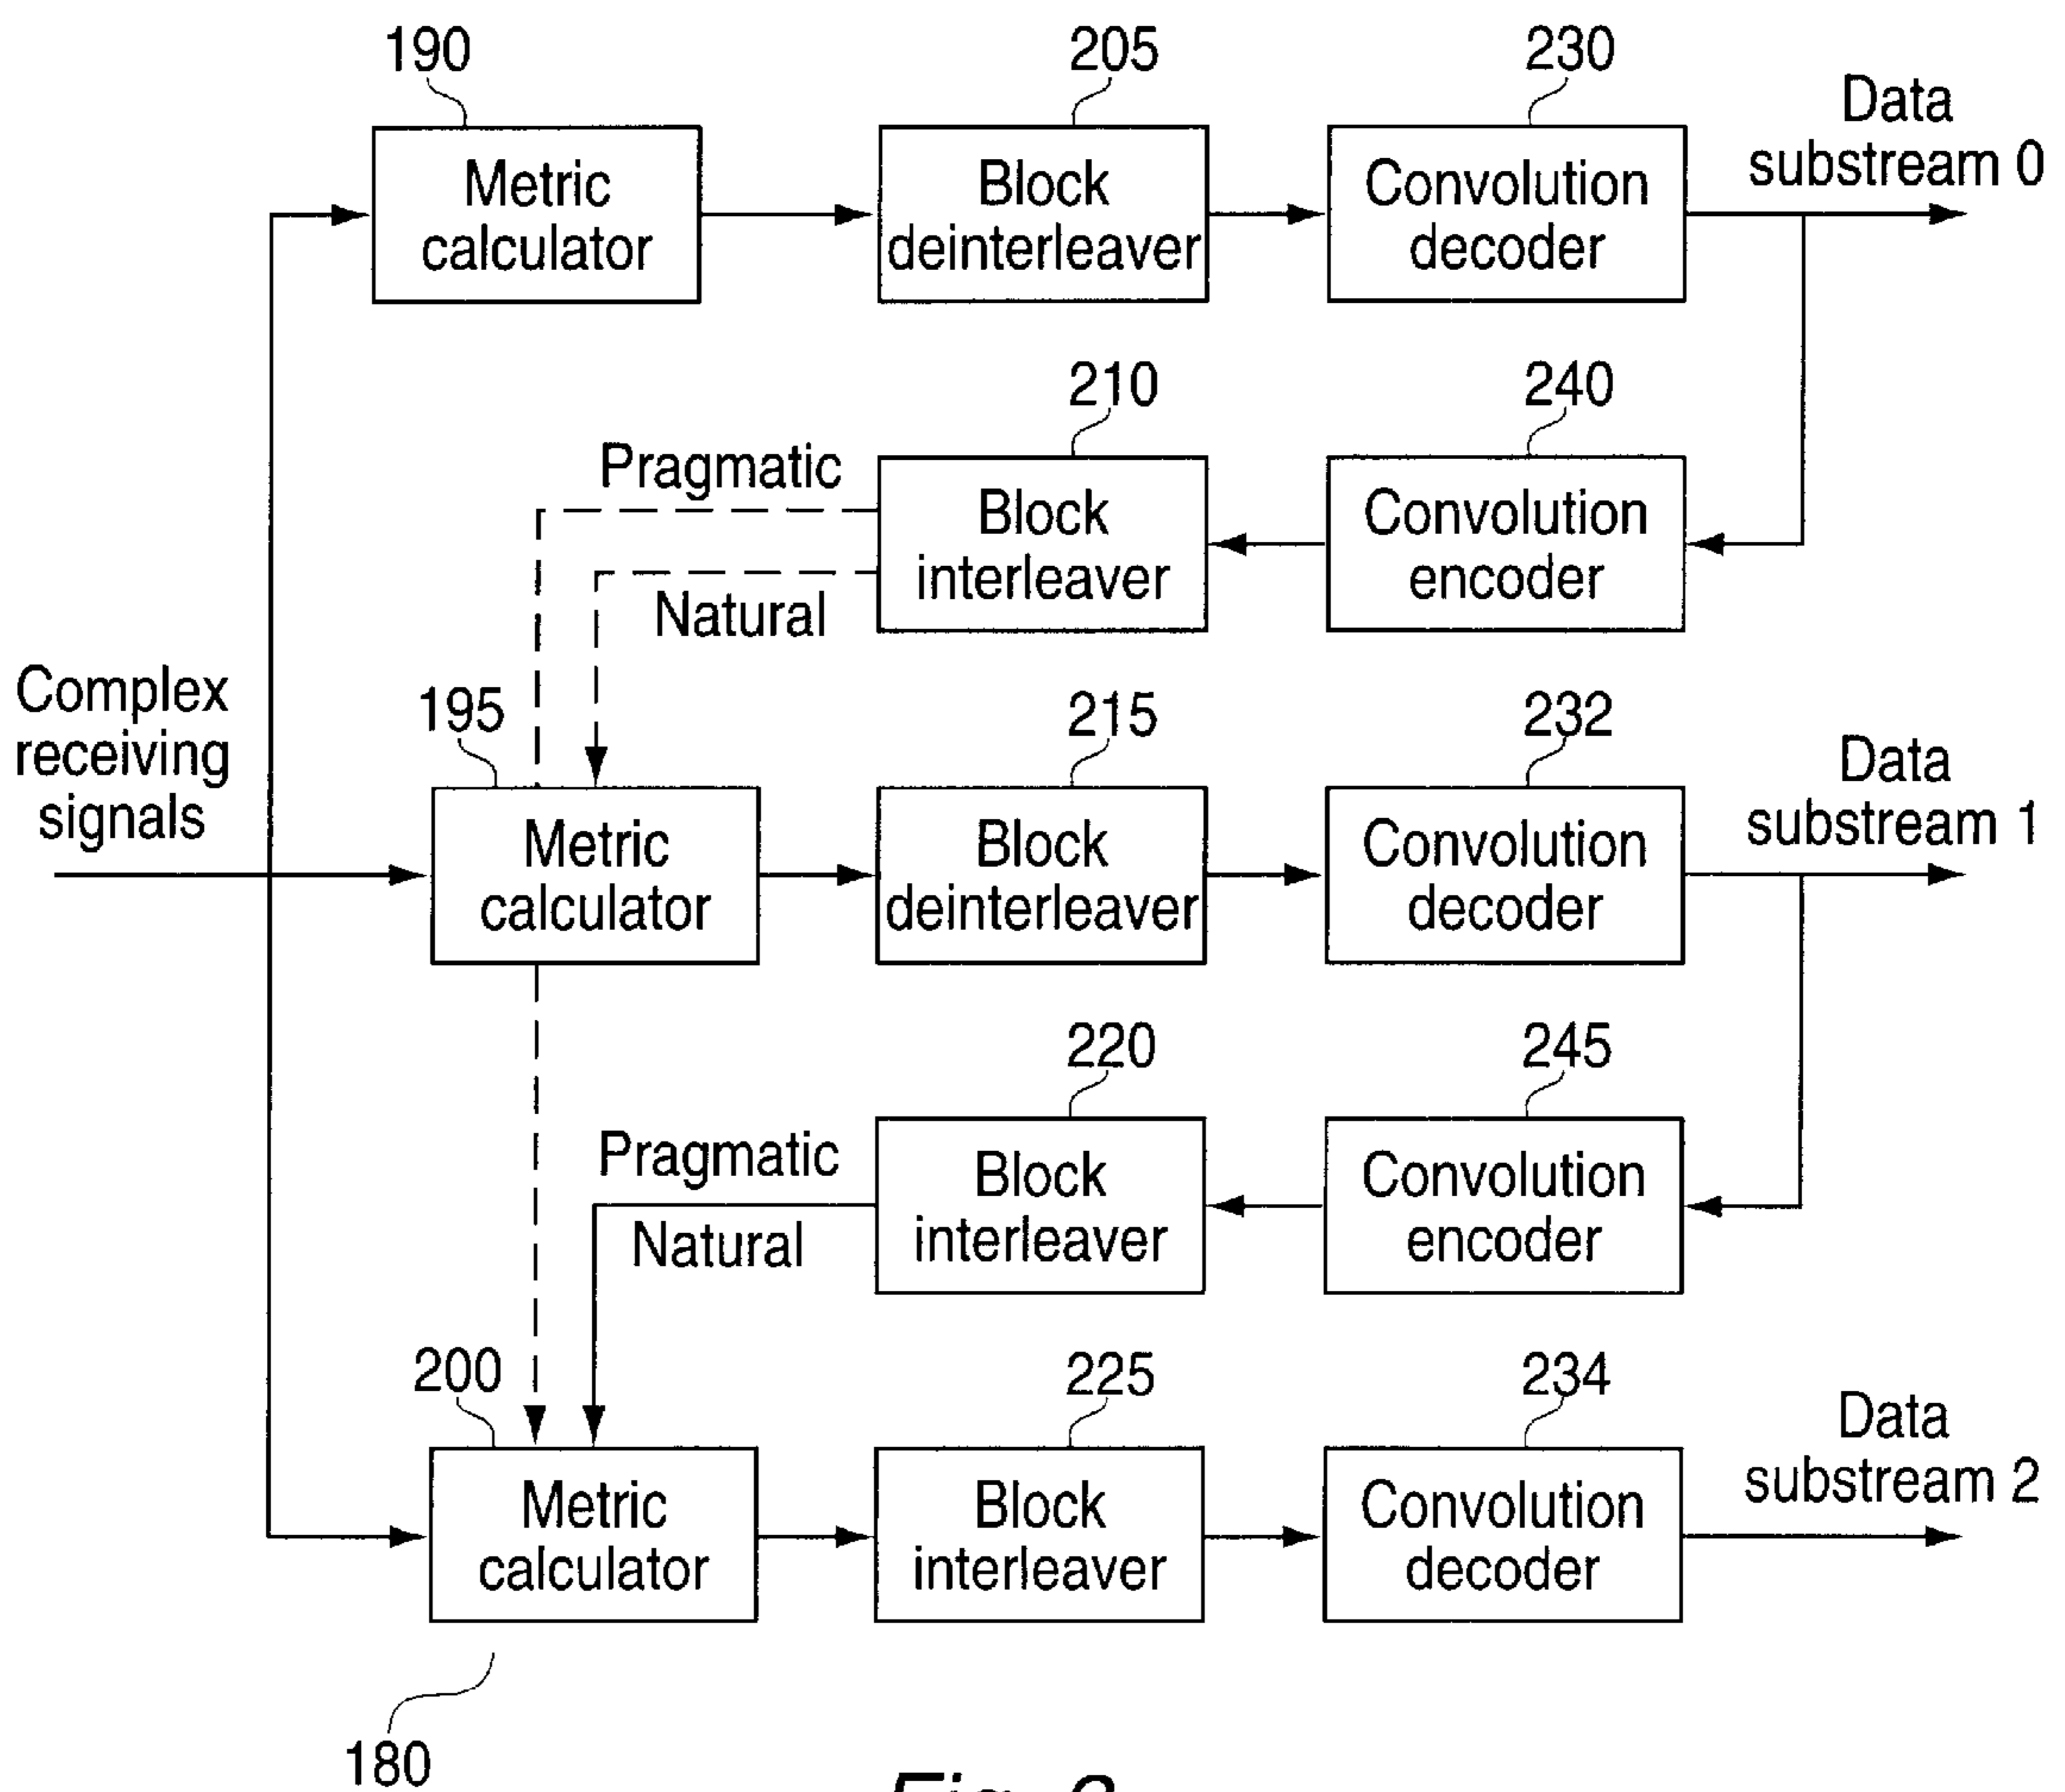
190
205
230
Metric calculator
Block deinterleaver
Convolution decoder
Data substream 0
210
240
Pragmatic
Block interleaver
Convolution encoder
Natural
Complex receiving signals
195
215
232
Metric calculator
Block deinterleaver
Convolution decoder
Data substream 1
220
245
Pragmatic
Block interleaver
Convolution encoder
Natural
200
225
234
Metric calculator
Block interleaver
Convolution decoder
Data substream 2
180
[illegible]